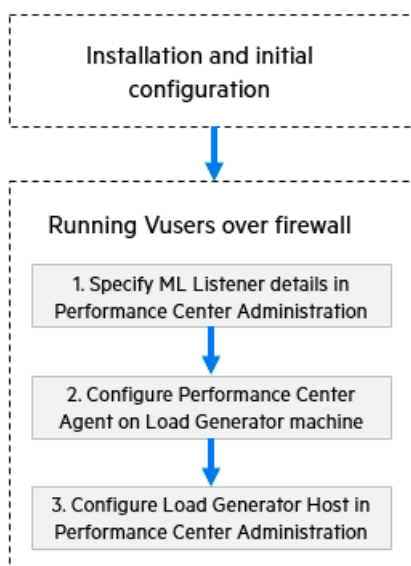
Installation and initial configuration

Running Vusers over firewall

1. Specify ML Listener details in Performance Center Administration

2. Configure Performance Center Agent on Load Generator machine

3. Configure Load Generator Host in Performance Center Administration